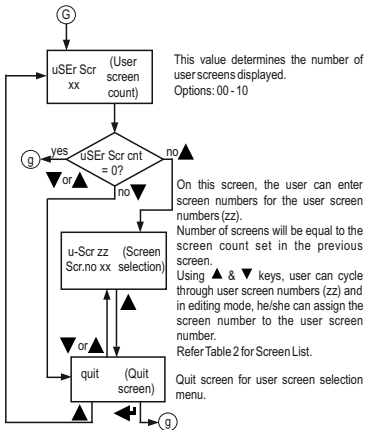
G

uSEr Scr xx (User screen count)

This value determines the number of user screens displayed.
Options: 00 - 10

g yes uSEr Scr cnt = 0? no ▲

▼ or ▲ no ▼

On this screen, the user can enter screen numbers for the user screen numbers (zz).
Number of screens will be equal to the screen count set in the previous screen.
Using ▲ & ▼ keys, user can cycle through user screen numbers (zz) and in editing mode, he/she can assign the screen number to the user screen number.
Refer Table 2 for Screen List.

u-Scr zz Scr.no xx (Screen selection)

▲

▼ or ▲

quit (Quit screen)

Quit screen for user screen selection menu.

▲

g